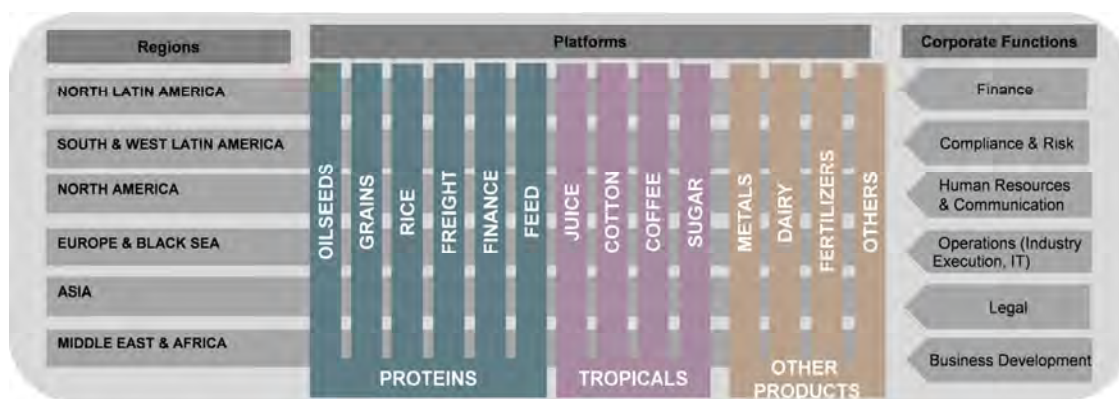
Regions

NORTH LATIN AMERICA

SOUTH & WEST LATIN AMERICA

NORTH AMERICA

EUROPE & BLACK SEA

ASIA

MIDDLE EAST & AFRICA

Platforms

OILSEEDS

GRAINS

RICE

FREIGHT

FINANCE

FEED

PROTEINS

JUICE

COTTON

COFFEE

SUGAR

TROPICALS

METALS

DAIRY

FERTILIZERS

OTHERS

OTHER PRODUCTS

Corporate Functions

Finance

Compliance & Risk

Human Resources & Communication

Operations (Industry Execution, IT)

Legal

Business Development